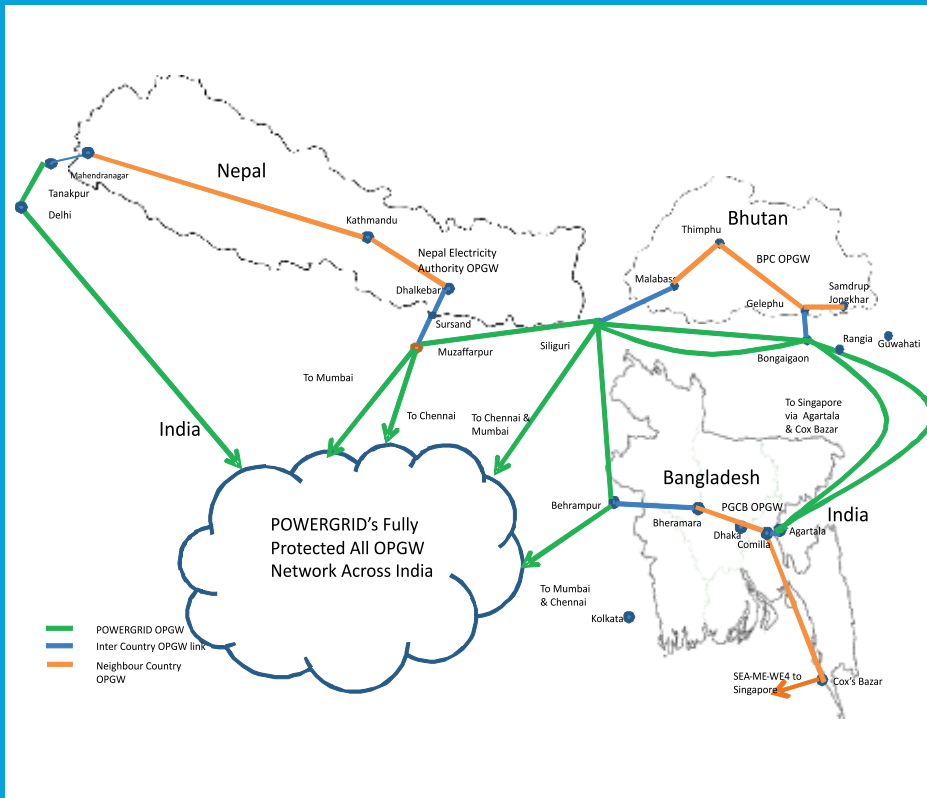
Nepal

Mahendranagar

Tanakpur

Delhi

Kathmandu

Nepal Electricity Authority OPGW

Dhalkebar

Sursand

Muzaffarpur

Siliguri

Bhutan

Thimphu

BPC OPGW

Malabase

Gelephu

Samdrup Jonekhar

Rangia

Guwahati

Bongaigaon

To Mumbai

To Chennai

To Chennai & Mumbai

To Singapore via Agartala & Cox Bazar

India

POWERGRID's Fully Protected All OPGW Network Across India

Bangladesh

Behrampur

Bheramara

PGCB OPGW

Dhaka

Comilla

Agartala

India

To Mumbai & Chennai

Kolkata

POWERGRID OPGW

Inter Country OPGW link

Neighbour Country OPGW

SEA-ME-WE4 to Singapore

Cox's Bazar